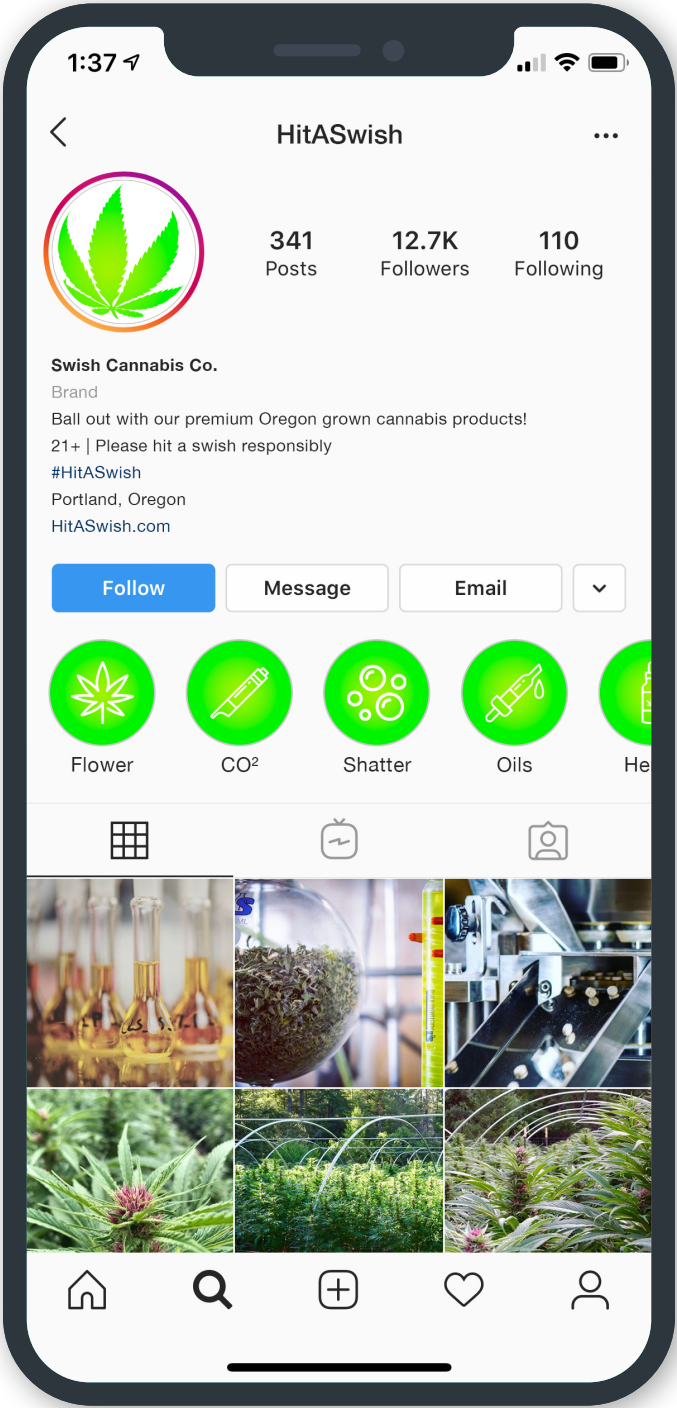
1:37

HitASwish

341
Posts

12.7K
Followers

110
Following

Swish Cannabis Co.
Brand
Ball out with our premium Oregon grown cannabis products!
21+ | Please hit a swish responsibly
#HitASwish
Portland, Oregon
HitASwish.com

Follow
Message
Email

Flower
CO$^2$
Shatter
Oils
He